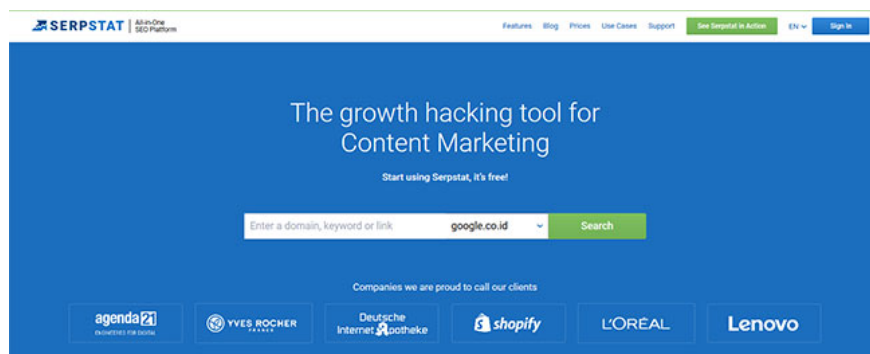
SERPSTAT All-in-One SEO Platform

Features Blog Prices Use Cases Support See Serpstat in Action EN Sign In

The growth hacking tool for Content Marketing

Start using Serpstat, it's free!

Enter a domain, keyword or link google.co.id Search

Companies we are proud to call our clients

agenda 21 ENGINEERED FOR DIGITAL

YVES ROCHER FRANCE

Deutsche Internet Apotheke

shopify

L'ORÉAL

Lenovo